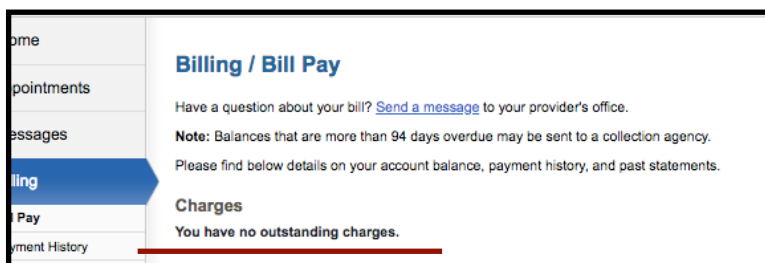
ome

pointments

essages

lling

l Pay

yment History

Billing / Bill Pay

Have a question about your bill? Send a message to your provider's office.

Note: Balances that are more than 94 days overdue may be sent to a collection agency.

Please find below details on your account balance, payment history, and past statements.

Charges

You have no outstanding charges.